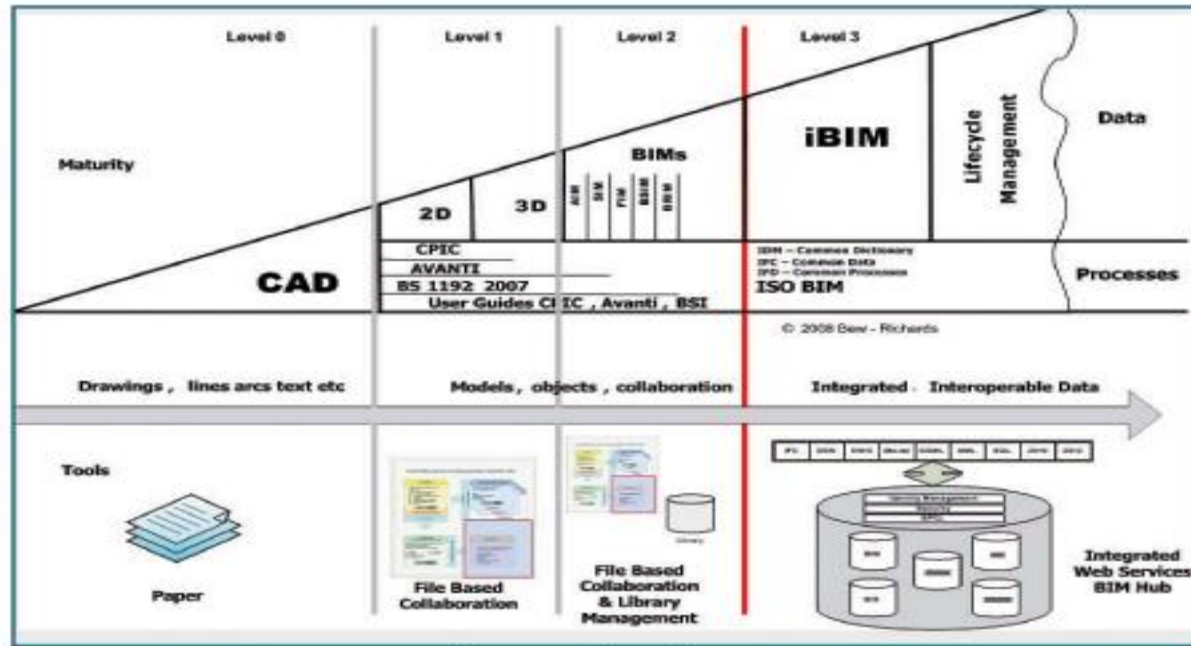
Level 0

Level 1

Level 2

Level 3

Maturity

2D

3D

BIMs

AIM SIM FIM BSIM BRIM

iBIM

Lifecycle Management

Data

CAD

CPIC

AVANTI

BS 1192 2007

User Guides CPIC , Avanti , BSI

IDM – Common Dictionary
IFC – Common Data
IFD – Common Processes

ISO BIM

Processes

© 2008 Bew - Richards

Drawings , lines arcs text etc

Models , objects , collaboration

Integrated , Interoperable Data

Tools

Paper

File Based Collaboration

Library

File Based Collaboration & Library Management

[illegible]

Integrated Web Services BIM Hub